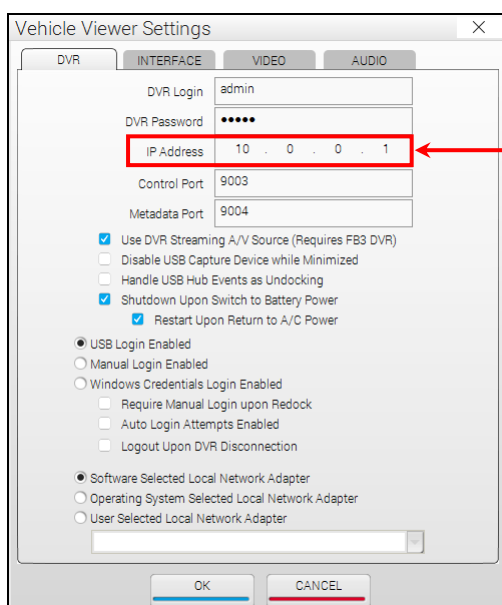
Vehicle Viewer Settings
×

DVR
INTERFACE
VIDEO
AUDIO

DVR Login admin
DVR Password •••••
IP Address 10 . 0 . 0 . 1
Control Port 9003
Metadata Port 9004

Use DVR Streaming A/V Source (Requires FB3 DVR)
Disable USB Capture Device while Minimized
Handle USB Hub Events as Undocking
Shutdown Upon Switch to Battery Power
Restart Upon Return to A/C Power

USB Login Enabled
Manual Login Enabled
Windows Credentials Login Enabled
Require Manual Login upon Redock
Auto Login Attempts Enabled
Logout Upon DVR Disconnection

Software Selected Local Network Adapter
Operating System Selected Local Network Adapter
User Selected Local Network Adapter

OK
CANCEL